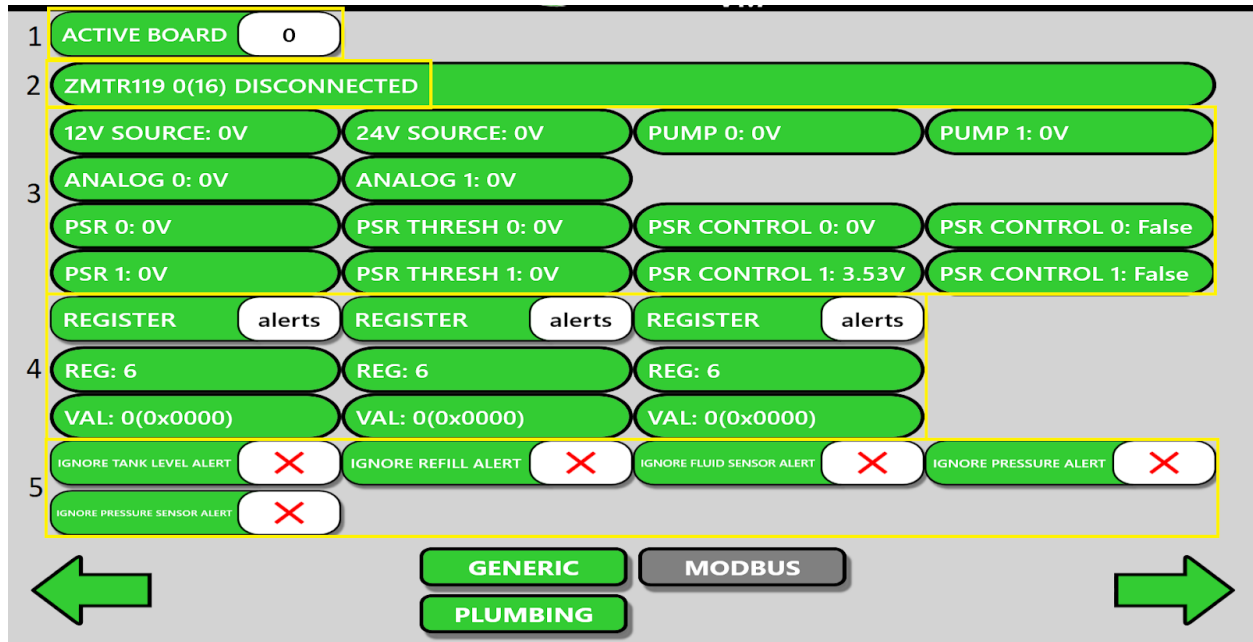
1 ACTIVE BOARD 0

2 ZMTR119 0(16) DISCONNECTED

3
12V SOURCE: 0V
24V SOURCE: 0V
PUMP 0: 0V
PUMP 1: 0V
ANALOG 0: 0V
ANALOG 1: 0V
PSR 0: 0V
PSR THRESH 0: 0V
PSR CONTROL 0: 0V
PSR CONTROL 0: False
PSR 1: 0V
PSR THRESH 1: 0V
PSR CONTROL 1: 3.53V
PSR CONTROL 1: False

4
REGISTER alerts
REGISTER alerts
REGISTER alerts
REG: 6
REG: 6
REG: 6
VAL: 0(0x0000)
VAL: 0(0x0000)
VAL: 0(0x0000)

5
IGNORE TANK LEVEL ALERT ✕
IGNORE REFILL ALERT ✕
IGNORE FLUID SENSOR ALERT ✕
IGNORE PRESSURE ALERT ✕
IGNORE PRESSURE SENSOR ALERT ✕

GENERIC
MODBUS
PLUMBING